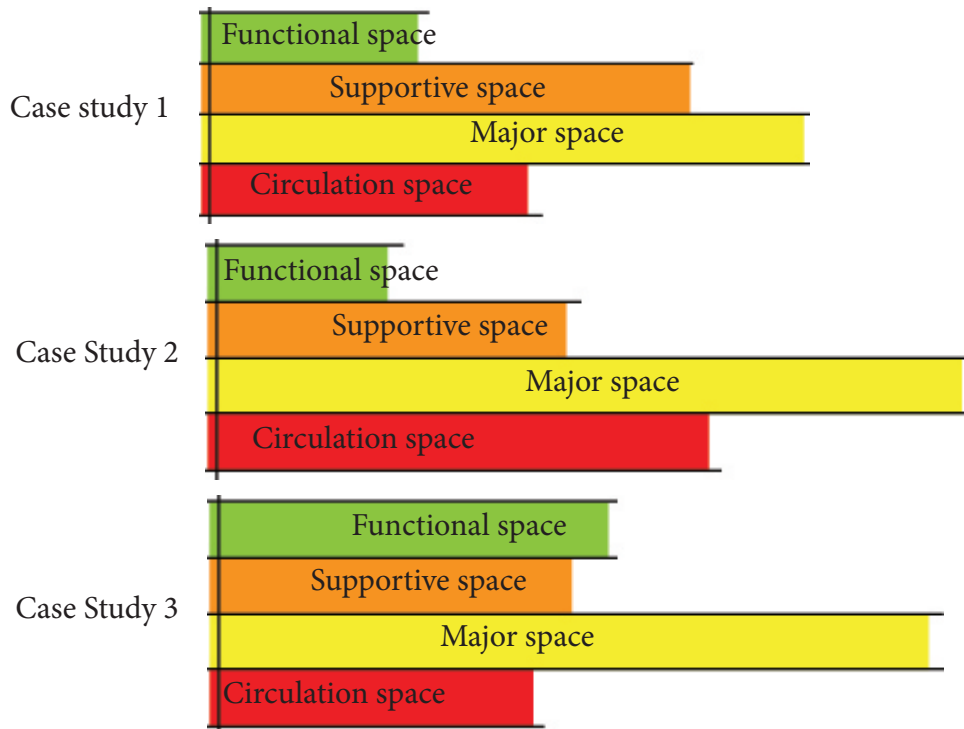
Case study 1

Functional space

Supportive space

Major space

Circulation space

Case Study 2

Functional space

Supportive space

Major space

Circulation space

Case Study 3

Functional space

Supportive space

Major space

Circulation space